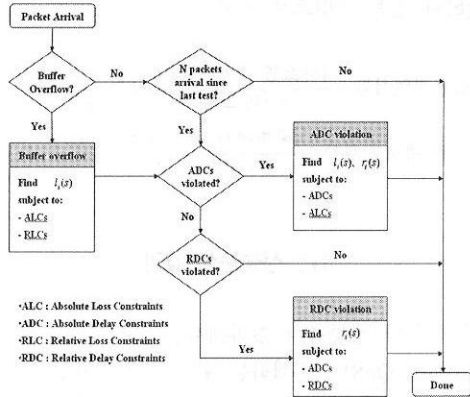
Packet Arrival

Buffer Overflow?

No

N packets arrival since last test?

No

Yes

Yes

Buffer overflow

Find $l_i(s)$
subject to:
- ALCs
- RLCs

ADCs violated?

Yes

ADC violation

Find $l_i(s)$, $r_i(s)$
subject to:
- ADCs
- ALCs

No

RDCs violated?

No

·ALC : Absolute Loss Constraints
·ADC : Absolute Delay Constraints
·RLC : Relative Loss Constraints
·RDC : Relative Delay Constraints

Yes

RDC violation

Find $r_i(s)$
subject to:
- ADCs
- RDCs

Done